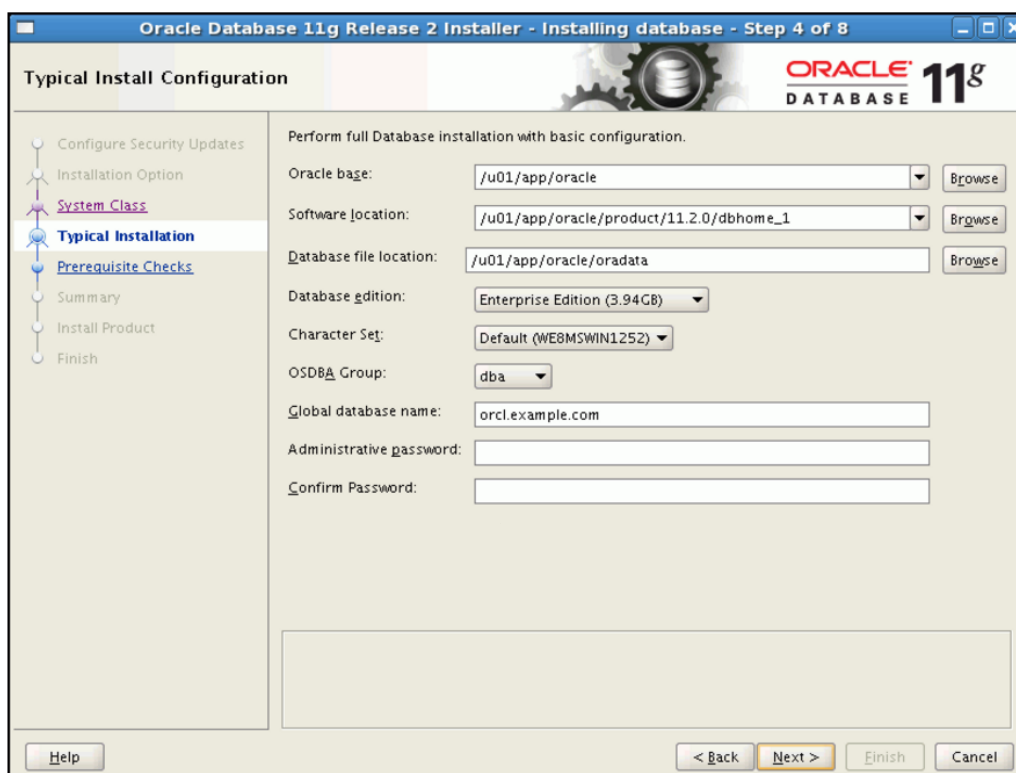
Oracle Database 11g Release 2 Installer - Installing database - Step 4 of 8

Typical Install Configuration

ORACLE DATABASE 11g

Configure Security Updates
Installation Option
System Class
Typical Installation
Prerequisite Checks
Summary
Install Product
Finish

Perform full Database installation with basic configuration.

Oracle base: /u01/app/oracle Browse

Software location: /u01/app/oracle/product/11.2.0/dbhome_1 Browse

Database file location: /u01/app/oracle/oradata Browse

Database edition: Enterprise Edition (3.94GB)

Character Set: Default (WE8MSWIN1252)

OSDBA Group: dba

Global database name: orcl.example.com

Administrative password:

Confirm Password:

Help

< Back Next > Finish Cancel